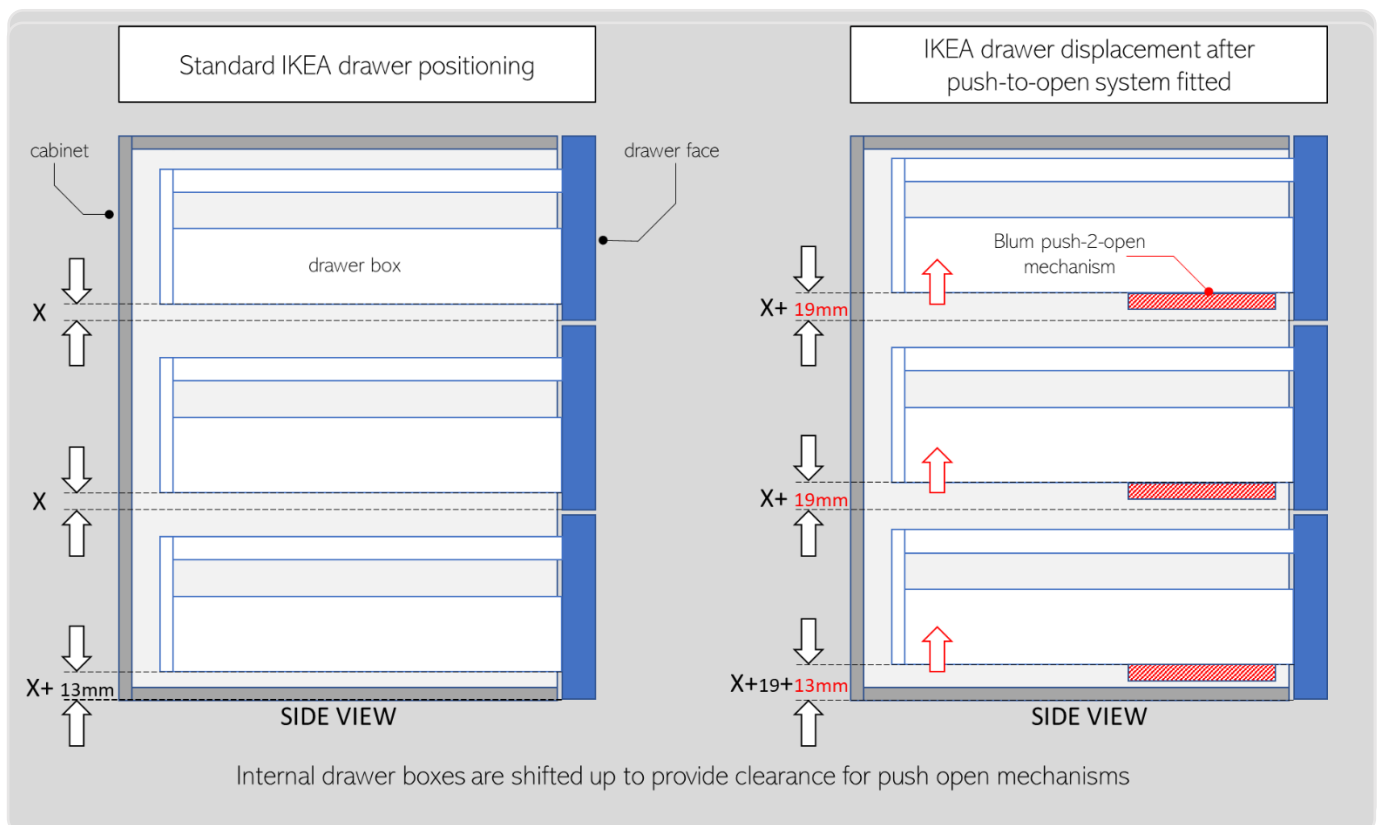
Standard IKEA drawer positioning

cabinet

drawer face

drawer box

X

X

X+ 13mm

SIDE VIEW

IKEA drawer displacement after push-to-open system fitted

Blum push-2-open mechanism

X+ 19mm

X+ 19mm

X+19+13mm

SIDE VIEW

Internal drawer boxes are shifted up to provide clearance for push open mechanisms